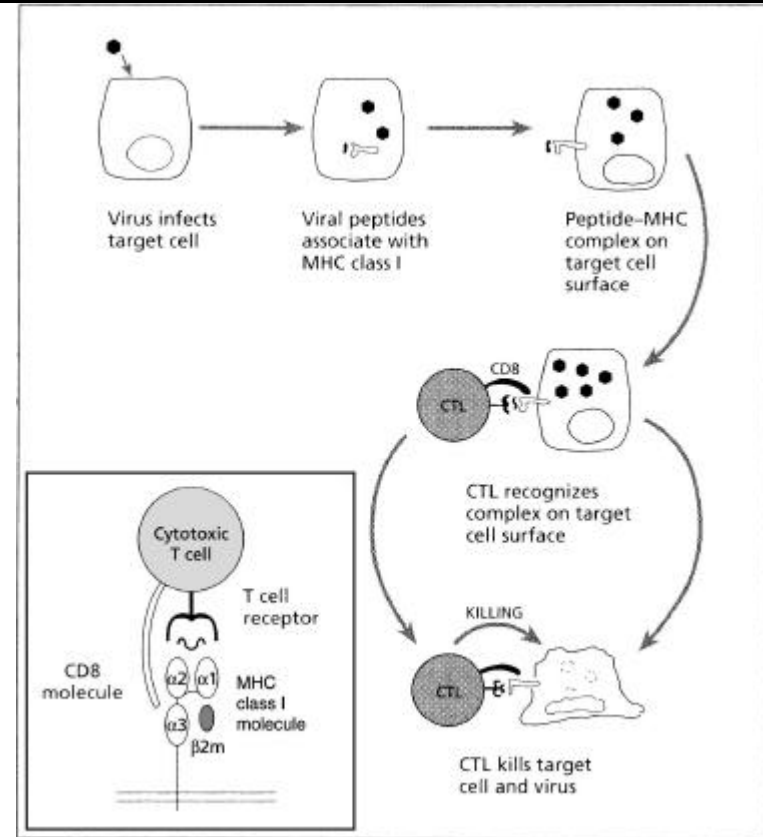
Virus infects target cell

Viral peptides associate with MHC class I

Peptide–MHC complex on target cell surface

CD8

CTL

CTL recognizes complex on target cell surface

KILLING

CTL

CTL kills target cell and virus

Cytotoxic T cell

T cell receptor

CD8 molecule

$\alpha2$

$\alpha1$

$\alpha3$

$\beta2m$

MHC class I molecule